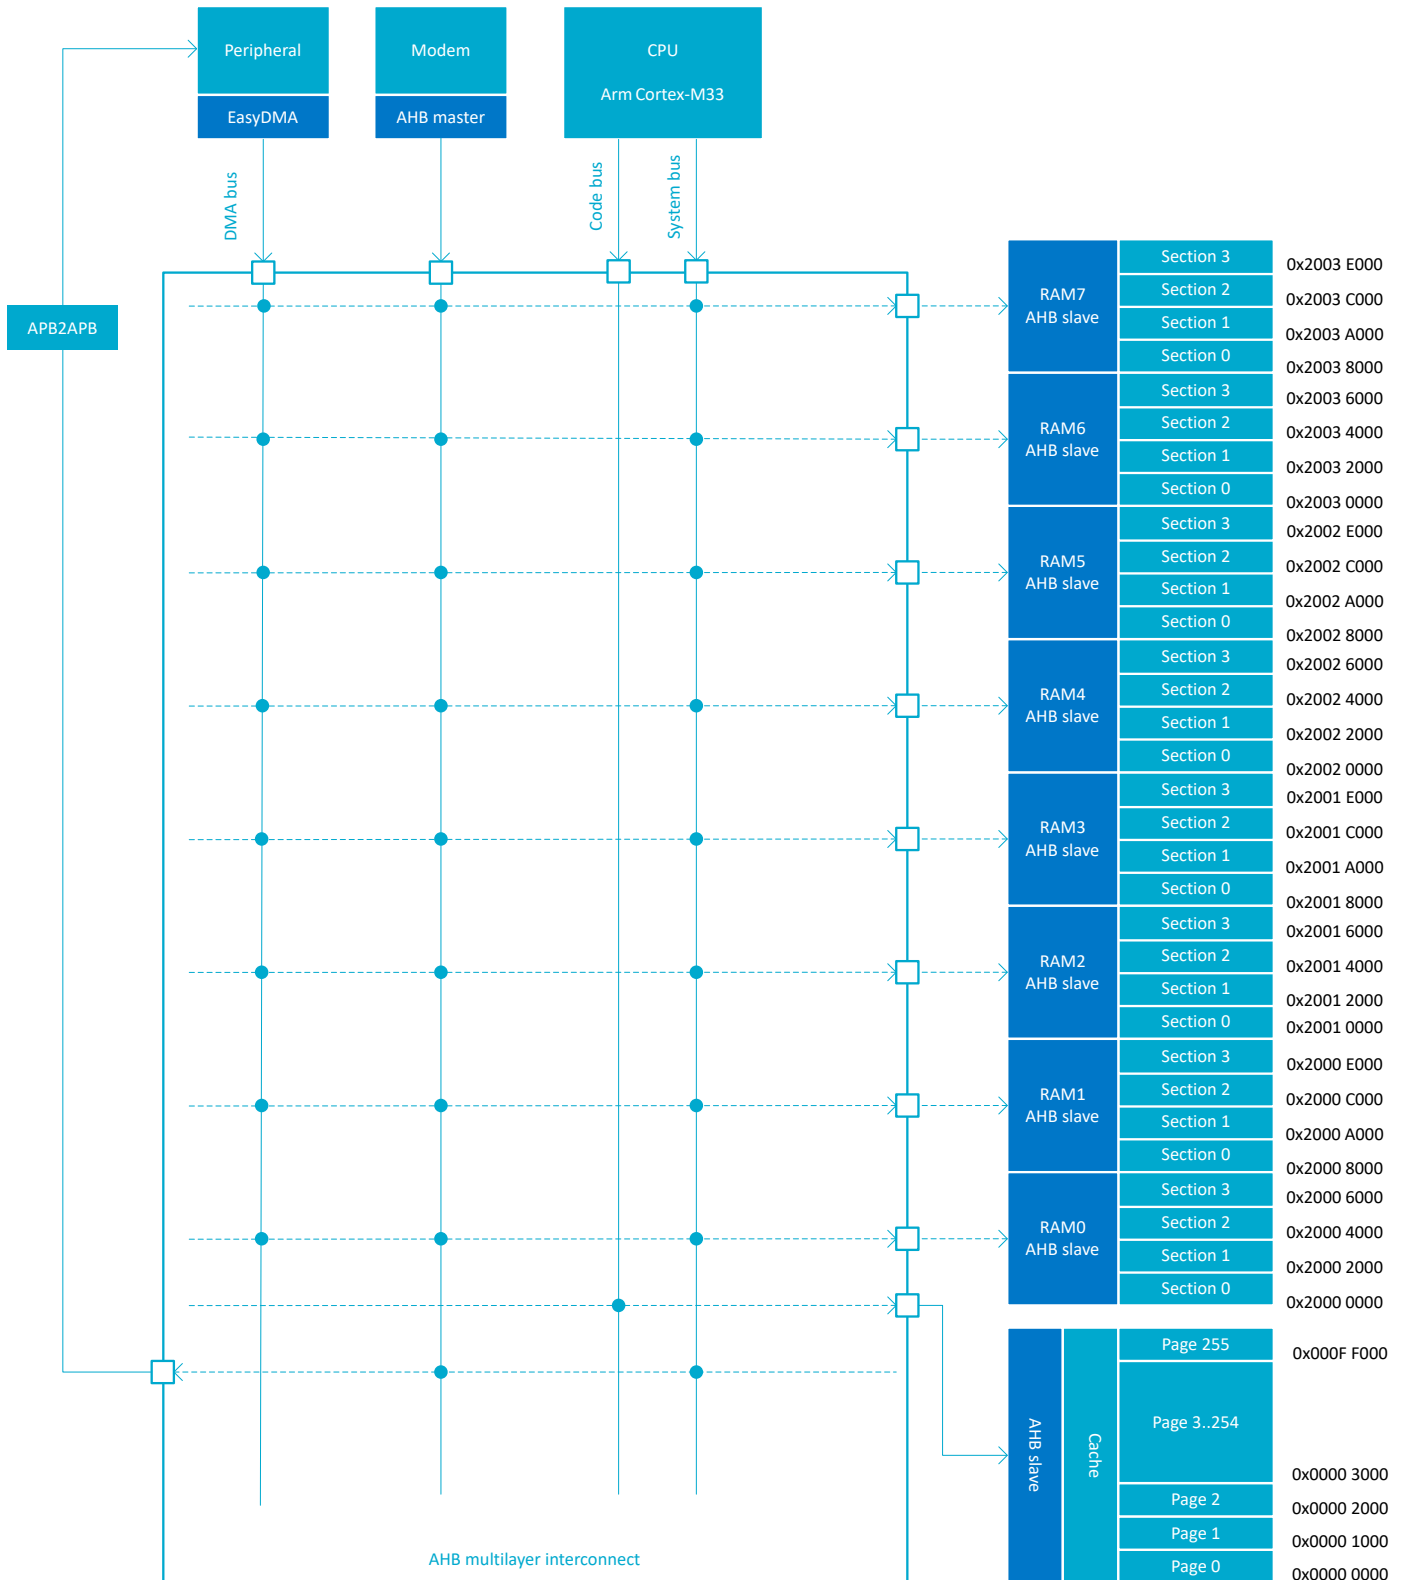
Peripheral

EasyDMA

Modem

AHB master

CPU

Arm Cortex-M33

DMA bus

Code bus

System bus

APB2APB

RAM7
AHB slave

Section 3
Section 2
Section 1
Section 0

0x2003 E000
0x2003 C000
0x2003 A000
0x2003 8000

RAM6
AHB slave

Section 3
Section 2
Section 1
Section 0

0x2003 6000
0x2003 4000
0x2003 2000
0x2003 0000

RAM5
AHB slave

Section 3
Section 2
Section 1
Section 0

0x2002 E000
0x2002 C000
0x2002 A000
0x2002 8000

RAM4
AHB slave

Section 3
Section 2
Section 1
Section 0

0x2002 6000
0x2002 4000
0x2002 2000
0x2002 0000

RAM3
AHB slave

Section 3
Section 2
Section 1
Section 0

0x2001 E000
0x2001 C000
0x2001 A000
0x2001 8000

RAM2
AHB slave

Section 3
Section 2
Section 1
Section 0

0x2001 6000
0x2001 4000
0x2001 2000
0x2001 0000

RAM1
AHB slave

Section 3
Section 2
Section 1
Section 0

0x2000 E000
0x2000 C000
0x2000 A000
0x2000 8000

RAM0
AHB slave

Section 3
Section 2
Section 1
Section 0

0x2000 6000
0x2000 4000
0x2000 2000
0x2000 0000

AHB slave

Cache

Page 255
Page 3..254
Page 2
Page 1
Page 0

0x000F F000
0x0000 3000
0x0000 2000
0x0000 1000
0x0000 0000

AHB multilayer interconnect